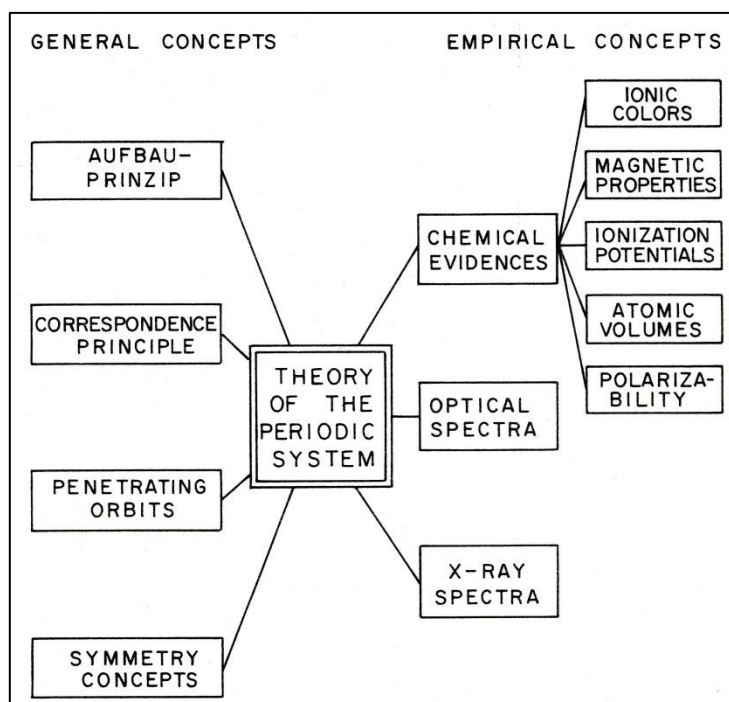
GENERAL CONCEPTS

EMPIRICAL CONCEPTS

AUFBAU-PRINZIP

CORRESPONDENCE PRINCIPLE

PENETRATING ORBITS

SYMMETRY CONCEPTS

THEORY OF THE PERIODIC SYSTEM

CHEMICAL EVIDENCES

OPTICAL SPECTRA

X-RAY SPECTRA

IONIC COLORS

MAGNETIC PROPERTIES

IONIZATION POTENTIALS

ATOMIC VOLUMES

POLARIZABILITY